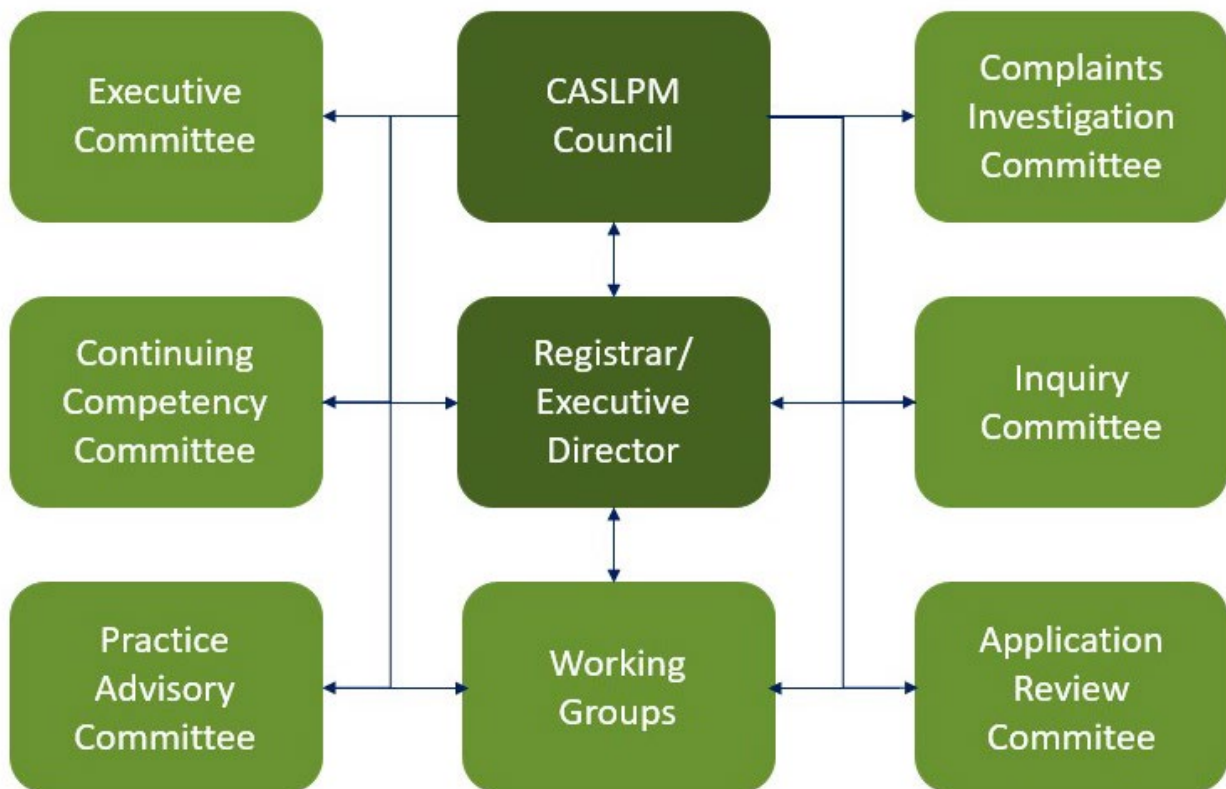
Executive Committee

CASLPM Council

Complaints Investigation Committee

Continuing Competency Committee

Registrar/ Executive Director

Inquiry Committee

Practice Advisory Committee

Working Groups

Application Review Commitee